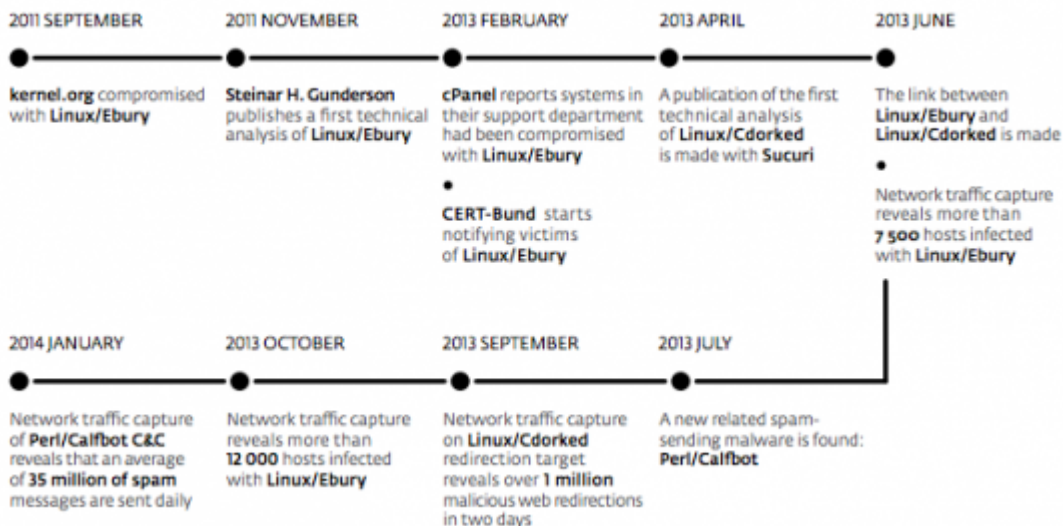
2011 SEPTEMBER

kernel.org compromised with Linux/Ebury

2011 NOVEMBER

Steinar H. Gunderson publishes a first technical analysis of Linux/Ebury

2013 FEBRUARY

cPanel reports systems in their support department had been compromised with Linux/Ebury

•

CERT-Bund starts notifying victims of Linux/Ebury

2013 APRIL

A publication of the first technical analysis of Linux/Cdorked is made with Sucuri

2013 JUNE

The link between Linux/Ebury and Linux/Cdorked is made

•

Network traffic capture reveals more than 7 500 hosts infected with Linux/Ebury

2014 JANUARY

Network traffic capture of Perl/Calfbot C&C reveals that an average of 35 million of spam messages are sent daily

2013 OCTOBER

Network traffic capture reveals more than 12 000 hosts infected with Linux/Ebury

2013 SEPTEMBER

Network traffic capture on Linux/Cdorked redirection target reveals over 1 million malicious web redirections in two days

2013 JULY

A new related spam-sending malware is found: Perl/Calfbot